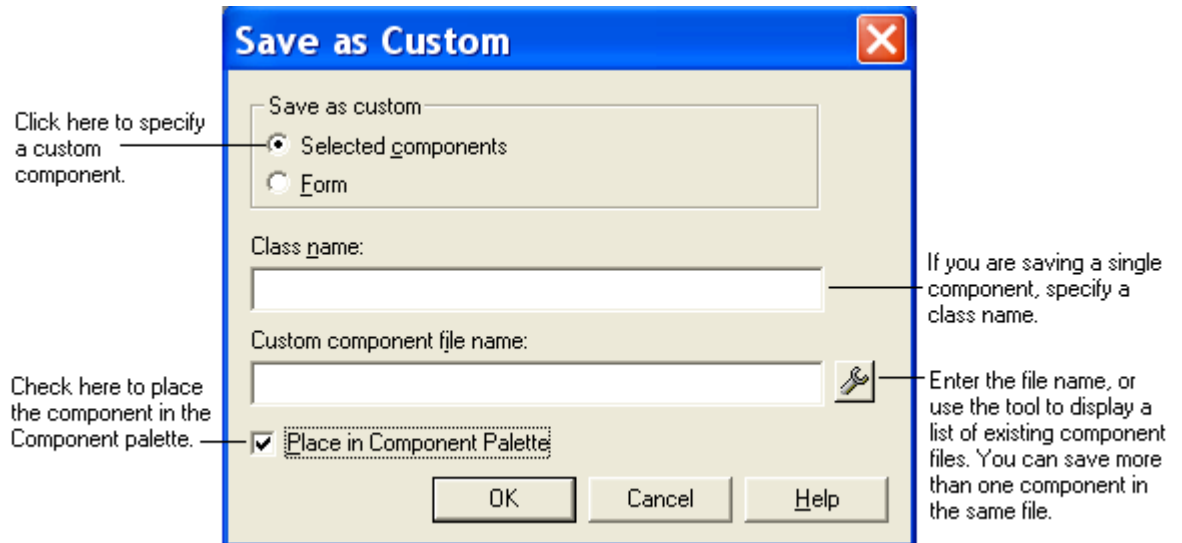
Save as Custom

Click here to specify a custom component.

Save as custom
Selected components
Form

Class name:

If you are saving a single component, specify a class name.

Custom component file name:

Check here to place the component in the Component palette.

Enter the file name, or use the tool to display a list of existing component files. You can save more than one component in the same file.

Place in Component Palette

OK
Cancel
Help